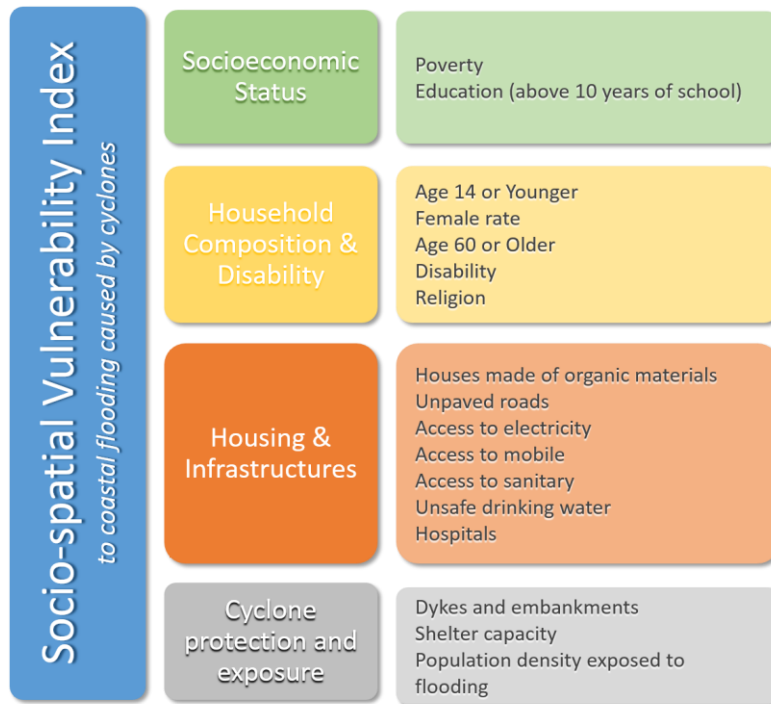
Socio-spatial Vulnerability Index
to coastal flooding caused by cyclones

Socioeconomic Status

Poverty
Education (above 10 years of school)

Household Composition & Disability

Age 14 or Younger
Female rate
Age 60 or Older
Disability
Religion

Housing & Infrastructures

Houses made of organic materials
Unpaved roads
Access to electricity
Access to mobile
Access to sanitary
Unsafe drinking water
Hospitals

Cyclone protection and exposure

Dykes and embankments
Shelter capacity
Population density exposed to flooding